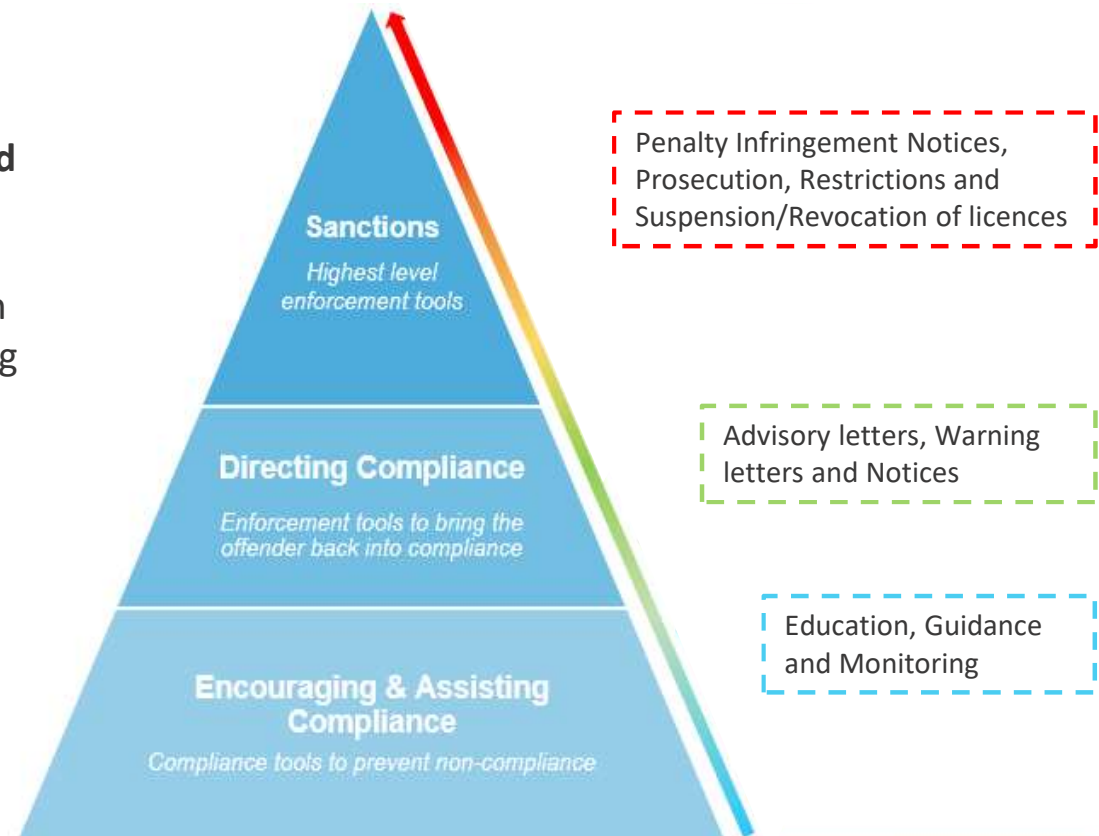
d

n
g

Sanctions
Highest level enforcement tools

Directing Compliance
Enforcement tools to bring the offender back into compliance

Encouraging & Assisting Compliance
Compliance tools to prevent non-compliance

Penalty Infringement Notices, Prosecution, Restrictions and Suspension/Revocation of licences

Advisory letters, Warning letters and Notices

Education, Guidance and Monitoring